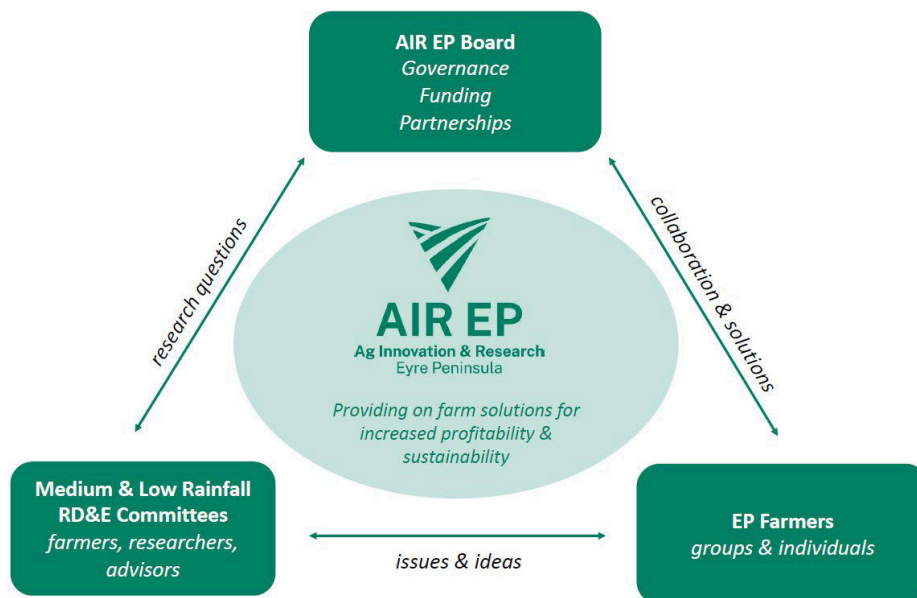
AIR EP Board
Governance
Funding
Partnerships

research questions

collaboration & solutions

AIR EP
Ag Innovation & Research
Eyre Peninsula

Providing on farm solutions for increased profitability & sustainability

Medium & Low Rainfall RD&E Committees
farmers, researchers, advisors

issues & ideas

EP Farmers
groups & individuals